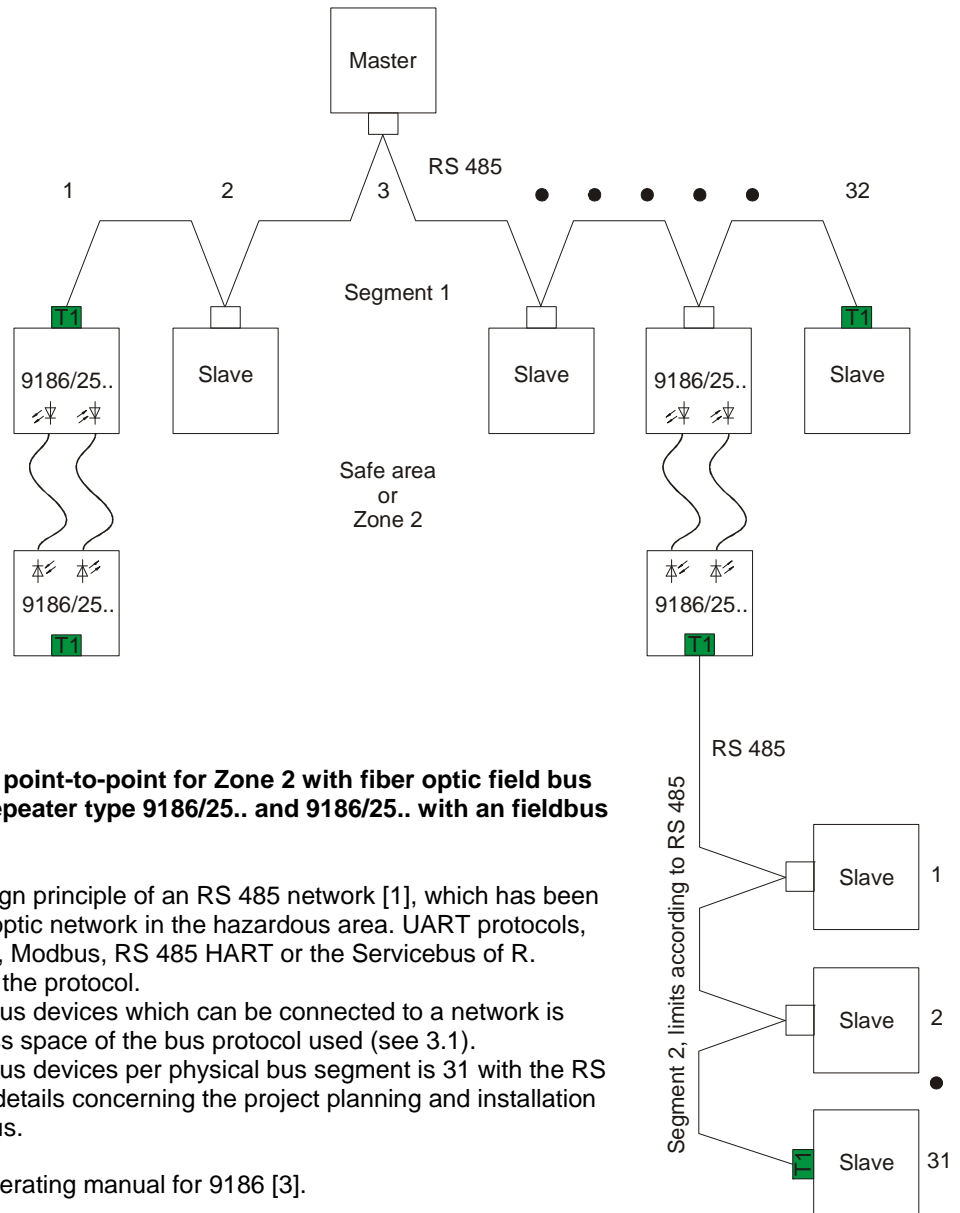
Master

RS 485

1 2 3 32

Segment 1

T1

9186/25..

Slave

Slave

9186/25..

T1

Slave

Safe area
or
Zone 2

9186/25..

T1

9186/25..

T1

RS 485

Segment 2, limits according to RS 485

Slave 1

Slave 2

T1

Slave 31

point-to-point for Zone 2 with fiber optic field bus epeater type 9186/25.. and 9186/25.. with an fieldbus

gn principle of an RS 485 network [1], which has been optic network in the hazardous area. UART protocols, , Modbus, RS 485 HART or the Servicebus of R. the protocol.
us devices which can be connected to a network is s space of the bus protocol used (see 3.1).
us devices per physical bus segment is 31 with the RS details concerning the project planning and installation us.

erating manual for 9186 [3].